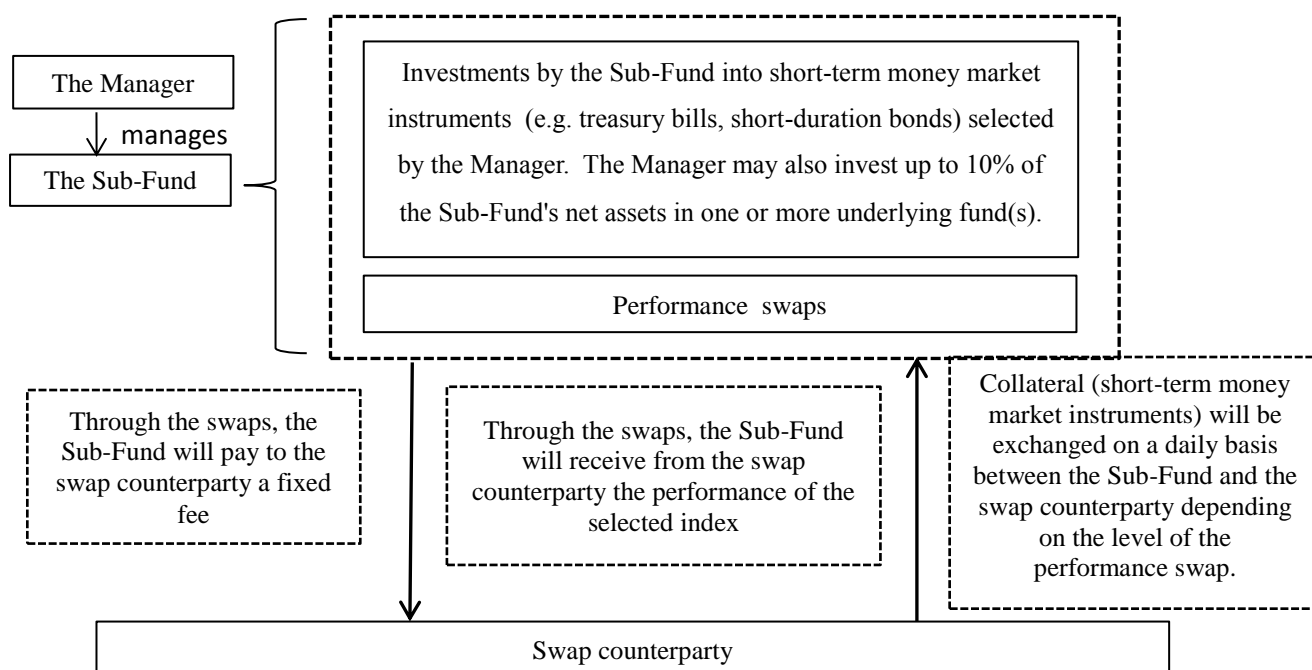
The Manager

manages

The Sub-Fund

Investments by the Sub-Fund into short-term money market instruments (e.g. treasury bills, short-duration bonds) selected by the Manager. The Manager may also invest up to 10% of the Sub-Fund's net assets in one or more underlying fund(s).

Performance swaps

Through the swaps, the Sub-Fund will pay to the swap counterparty a fixed fee

Through the swaps, the Sub-Fund will receive from the swap counterparty the performance of the selected index

Collateral (short-term money market instruments) will be exchanged on a daily basis between the Sub-Fund and the swap counterparty depending on the level of the performance swap.

Swap counterparty